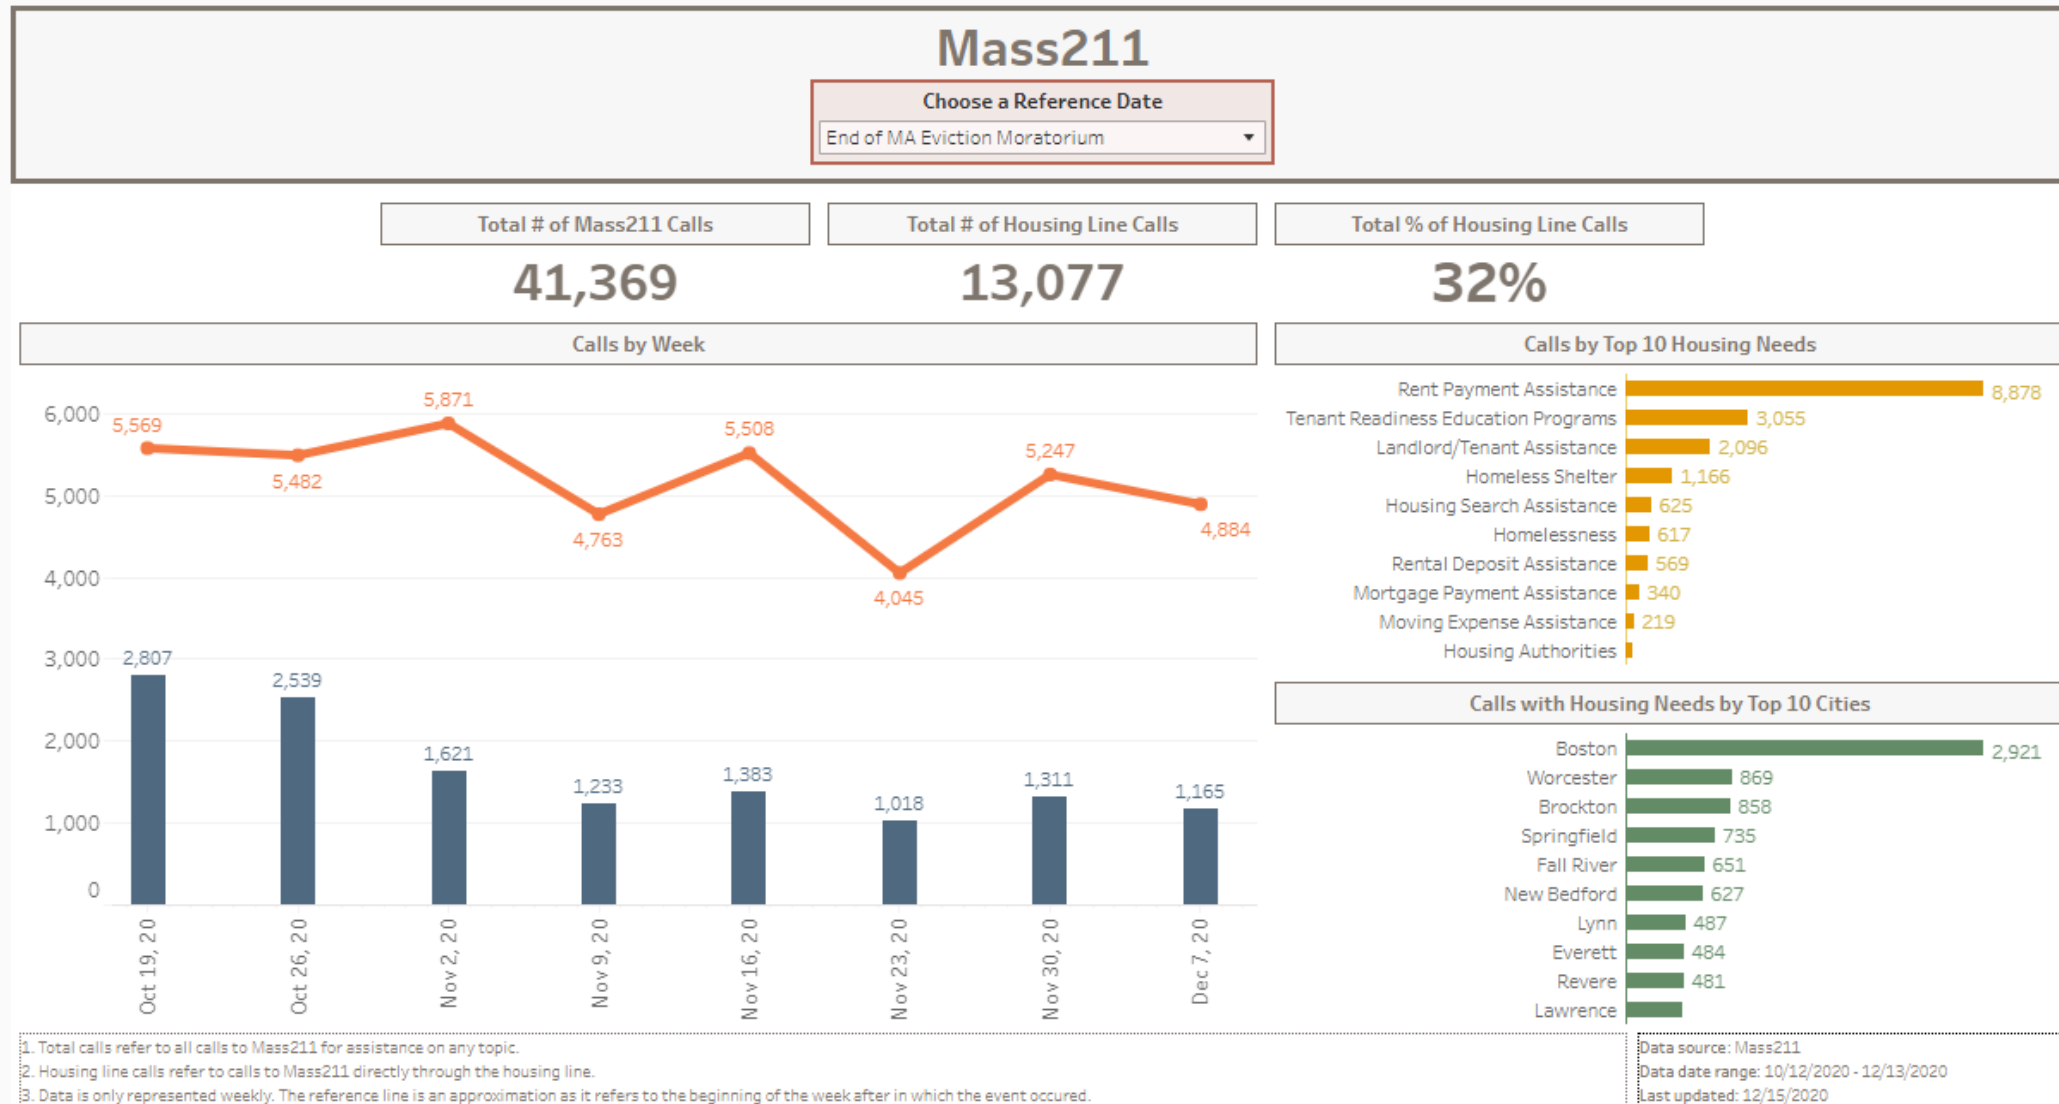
Mass211

Choose a Reference Date
End of MA Eviction Moratorium

Total # of Mass211 Calls
41,369

Total # of Housing Line Calls
13,077

Total % of Housing Line Calls
32%

Calls by Week

6,000
5,000
4,000
3,000
2,000
1,000
0

5,569
5,482
5,871
4,763
5,508
4,045
5,247
4,884

2,807
2,539
1,621
1,233
1,383
1,018
1,311
1,165

Oct 19, 20
Oct 26, 20
Nov 2, 20
Nov 9, 20
Nov 16, 20
Nov 23, 20
Nov 30, 20
Dec 7, 20

Calls by Top 10 Housing Needs

| | |
|---|---|
| Rent Payment Assistance | 8,878 |
| Tenant Readiness Education Programs | 3,055 |
| Landlord/Tenant Assistance | 2,096 |
| Homeless Shelter | 1,166 |
| Housing Search Assistance | 625 |
| Homelessness | 617 |
| Rental Deposit Assistance | 569 |
| Mortgage Payment Assistance | 340 |
| Moving Expense Assistance | 219 |
| Housing Authorities | |

Calls with Housing Needs by Top 10 Cities

| | |
|---|---|
| Boston | 2,921 |
| Worcester | 869 |
| Brockton | 858 |
| Springfield | 735 |
| Fall River | 651 |
| New Bedford | 627 |
| Lynn | 487 |
| Everett | 484 |
| Revere | 481 |
| Lawrence | |

1. Total calls refer to all calls to Mass211 for assistance on any topic.
2. Housing line calls refer to calls to Mass211 directly through the housing line.
3. Data is only represented weekly. The reference line is an approximation as it refers to the beginning of the week after in which the event occured.

Data source: Mass211
Data date range: 10/12/2020 - 12/13/2020
Last updated: 12/15/2020